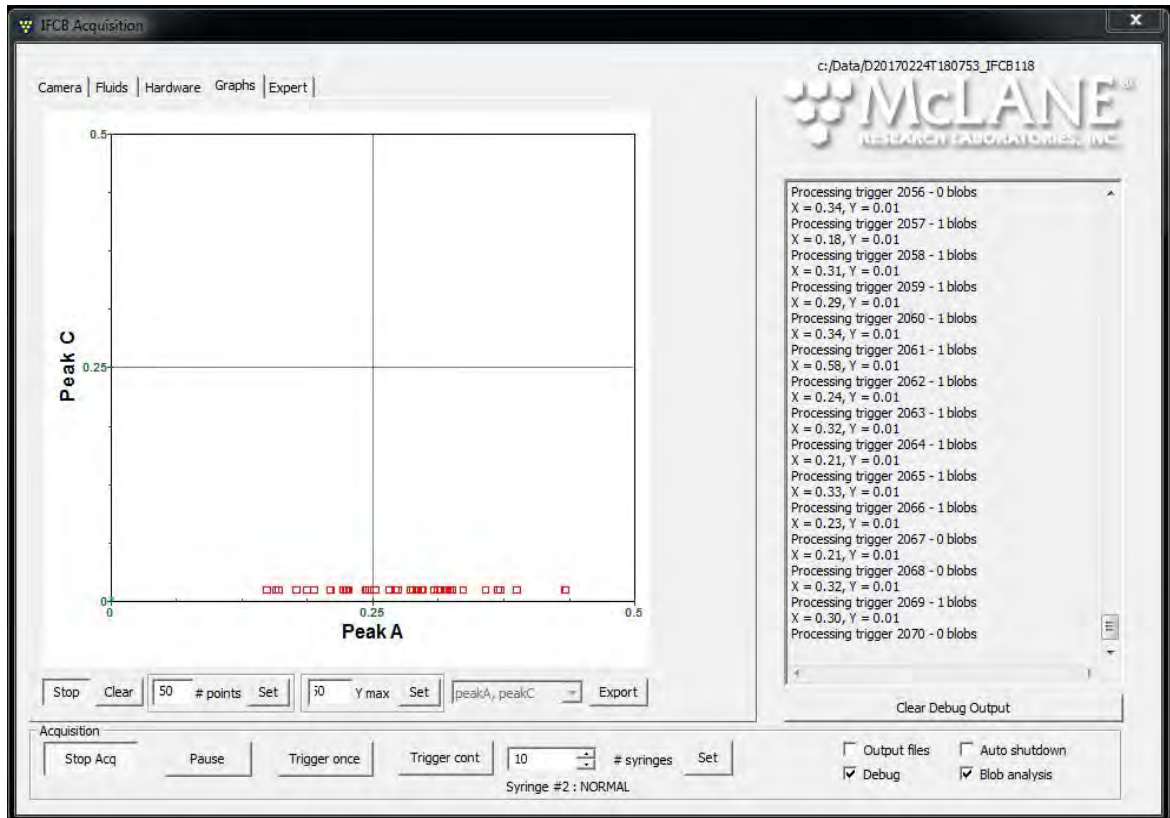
IFCB Acquisition

Camera | Fluids | Hardware | Graphs | Expert

0.5
Peak C
0.25
0
0
0.25
0.5
Peak A

Stop Clear 50 # points Set 50 Y max Set peakA, peakC Export

c:/Data/D20170224T180753_IFCB118

McLANE
RESEARCH LABORATORIES, INC.

Processing trigger 2056 - 0 blobs
X = 0.34, Y = 0.01
Processing trigger 2057 - 1 blobs
X = 0.18, Y = 0.01
Processing trigger 2058 - 1 blobs
X = 0.31, Y = 0.01
Processing trigger 2059 - 1 blobs
X = 0.29, Y = 0.01
Processing trigger 2060 - 1 blobs
X = 0.34, Y = 0.01
Processing trigger 2061 - 1 blobs
X = 0.58, Y = 0.01
Processing trigger 2062 - 1 blobs
X = 0.24, Y = 0.01
Processing trigger 2063 - 1 blobs
X = 0.32, Y = 0.01
Processing trigger 2064 - 1 blobs
X = 0.21, Y = 0.01
Processing trigger 2065 - 1 blobs
X = 0.33, Y = 0.01
Processing trigger 2066 - 1 blobs
X = 0.23, Y = 0.01
Processing trigger 2067 - 0 blobs
X = 0.21, Y = 0.01
Processing trigger 2068 - 0 blobs
X = 0.32, Y = 0.01
Processing trigger 2069 - 1 blobs
X = 0.30, Y = 0.01
Processing trigger 2070 - 0 blobs

Clear Debug Output

Acquisition
Stop Acq Pause Trigger once Trigger cont 10 # syringes Set
Syringe #2 : NORMAL

Output files Auto shutdown
Debug Blob analysis